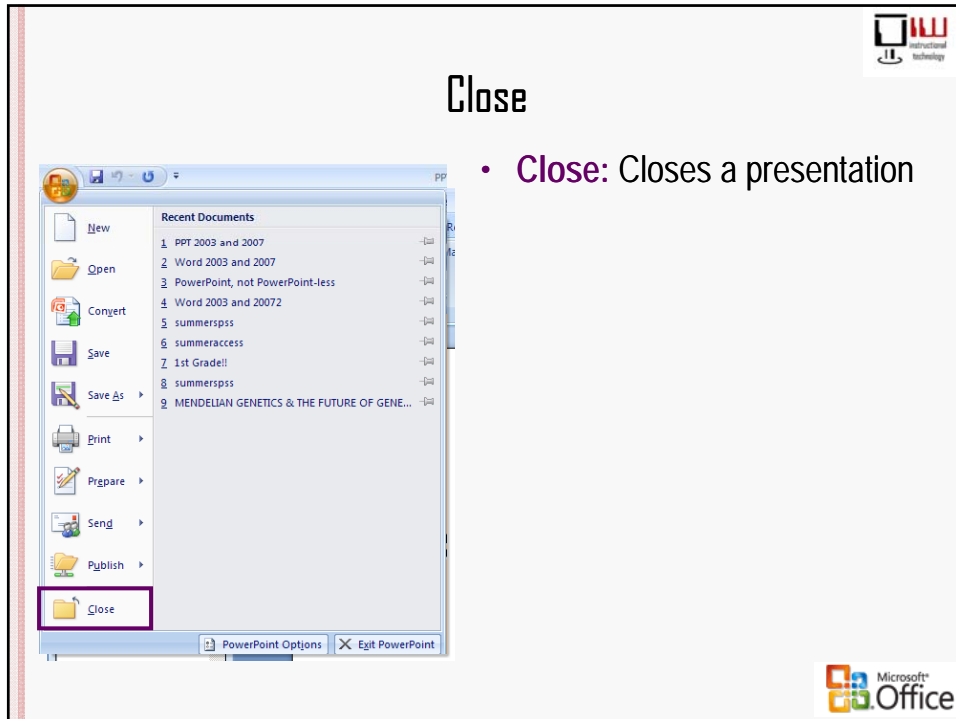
IU instructional technology

Close

PP

New

Open

Convert

Save

Save As

Print

Prepare

Send

Publish

Close

Recent Documents

1 PPT 2003 and 2007

2 Word 2003 and 2007

3 PowerPoint, not PowerPoint-less

4 Word 2003 and 20072

5 summerspss

6 summeraccess

7 1st Grade!!

8 summerspss

9 MENDELIAN GENETICS & THE FUTURE OF GENE...

PowerPoint Options

Exit PowerPoint

• Close: Closes a presentation

Microsoft® Office